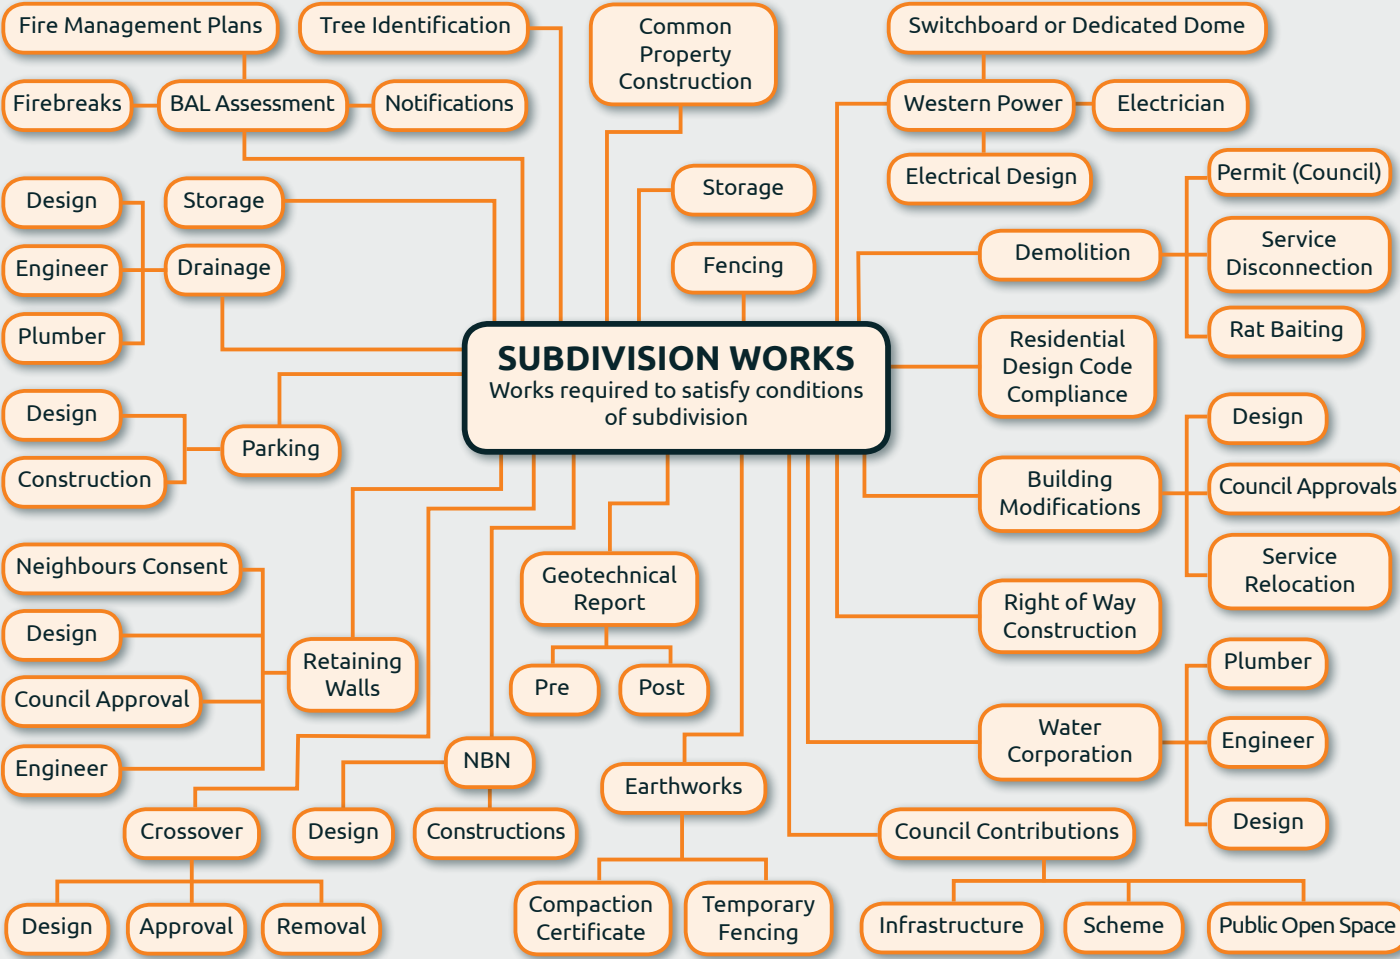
SUBDIVISION WORKS
Works required to satisfy conditions of subdivision

Fire Management Plans
Tree Identification
Firebreaks
BAL Assessment
Notifications
Common Property Construction
Switchboard or Dedicated Dome
Western Power
Electrician
Electrical Design
Permit (Council)
Service Disconnection
Rat Baiting
Demolition
Storage
Fencing
Design
Engineer
Plumber
Storage
Drainage
Design
Construction
Parking
Residential Design Code Compliance
Design
Council Approvals
Service Relocation
Building Modifications
Right of Way Construction
Neighbours Consent
Design
Council Approval
Engineer
Retaining Walls
Geotechnical Report
Pre
Post
Plumber
Engineer
Design
Water Corporation
NBN
Design
Constructions
Earthworks
Crossover
Design
Approval
Removal
Compaction Certificate
Temporary Fencing
Council Contributions
Infrastructure
Scheme
Public Open Space